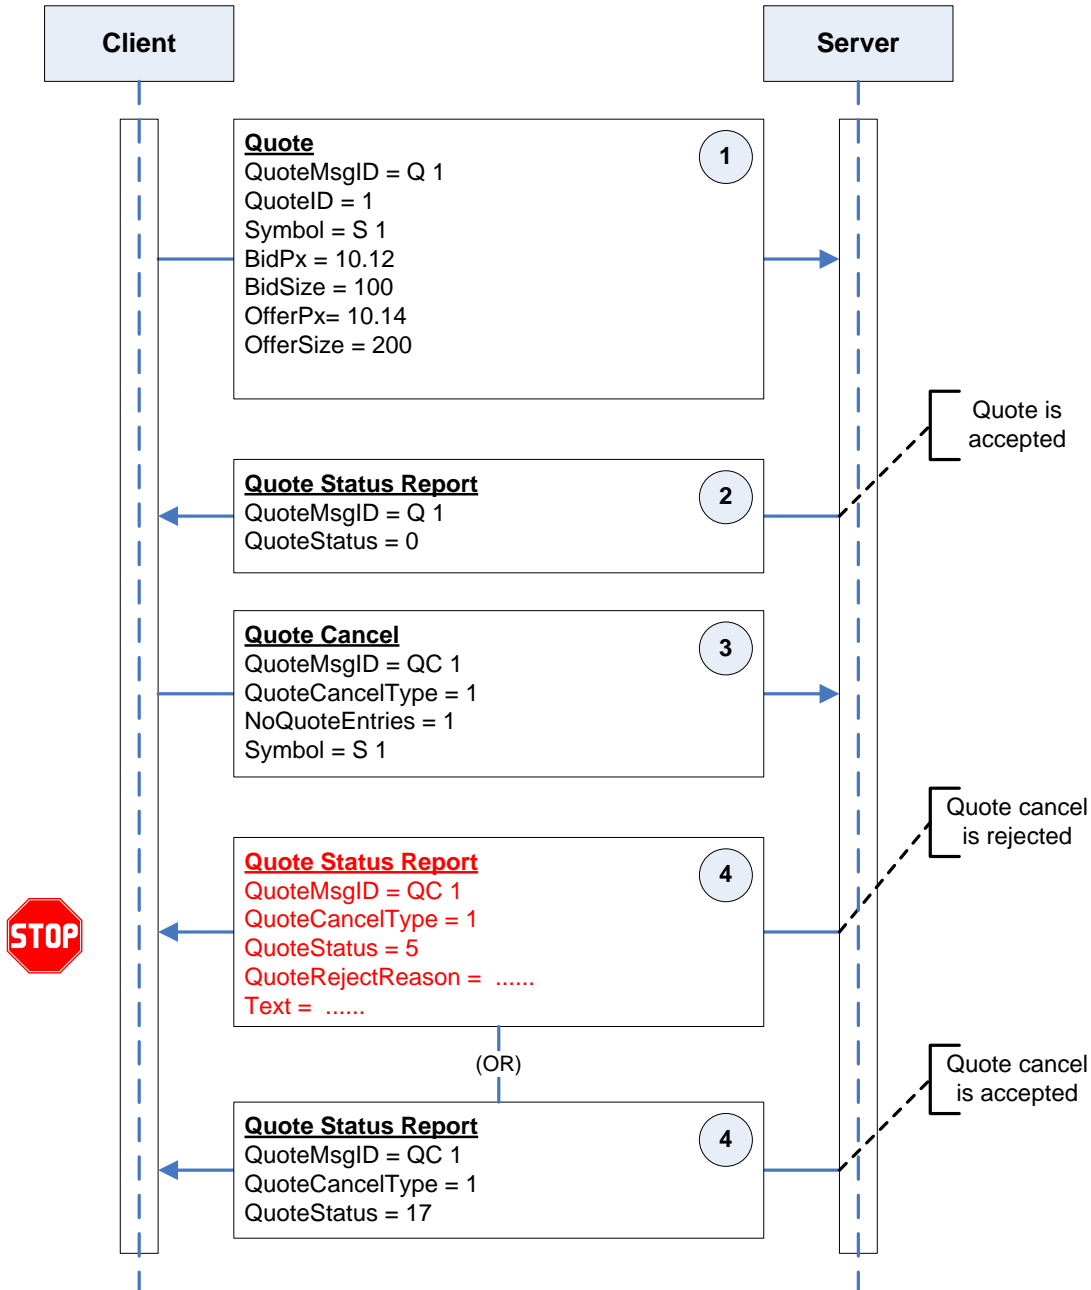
Client

Server

Quote
QuoteMsgID = Q 1
QuoteID = 1
Symbol = S 1
BidPx = 10.12
BidSize = 100
OfferPx= 10.14
OfferSize = 200

1

Quote is accepted

Quote Status Report
QuoteMsgID = Q 1
QuoteStatus = 0

2

Quote Cancel
QuoteMsgID = QC 1
QuoteCancelType = 1
NoQuoteEntries = 1
Symbol = S 1

3

Quote cancel is rejected

STOP

Quote Status Report
QuoteMsgID = QC 1
QuoteCancelType = 1
QuoteStatus = 5
QuoteRejectReason = ......
Text = ......

4

(OR)

Quote cancel is accepted

Quote Status Report
QuoteMsgID = QC 1
QuoteCancelType = 1
QuoteStatus = 17

4